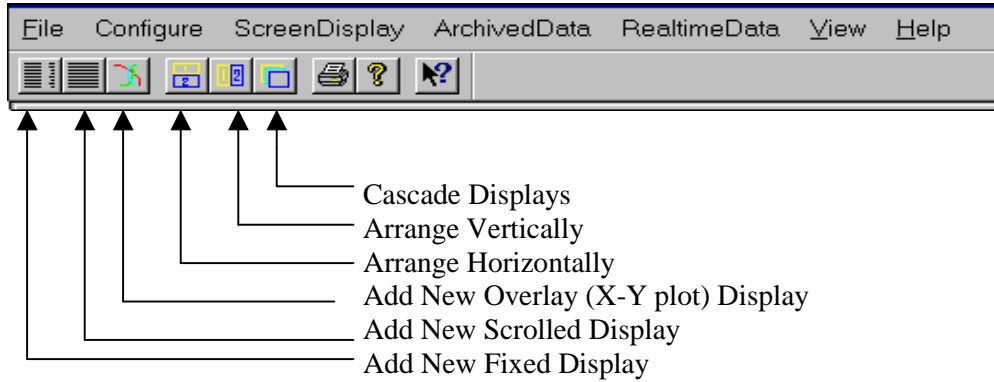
File Configure ScreenDisplay ArchivedData RealtimeData View Help

Cascade Displays
Arrange Vertically
Arrange Horizontally
Add New Overlay (X-Y plot) Display
Add New Scrolled Display
Add New Fixed Display